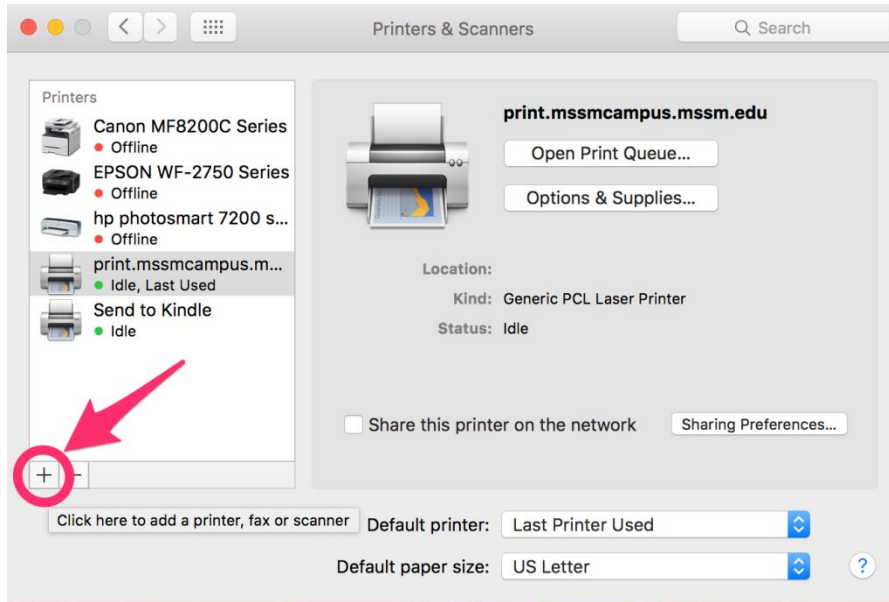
Printers & Scanners

Search

Printers

Canon MF8200C Series
Offline

EPSON WF-2750 Series
Offline

hp photosmart 7200 s...
Offline

print.mssmcampus.m...
Idle, Last Used

Send to Kindle
Idle

print.mssmcampus.mssm.edu

Open Print Queue...

Options & Supplies...

Location:

Kind: Generic PCL Laser Printer

Status: Idle

Share this printer on the network

Sharing Preferences...

+ −

Click here to add a printer, fax or scanner

Default printer: Last Printer Used

Default paper size: US Letter

?